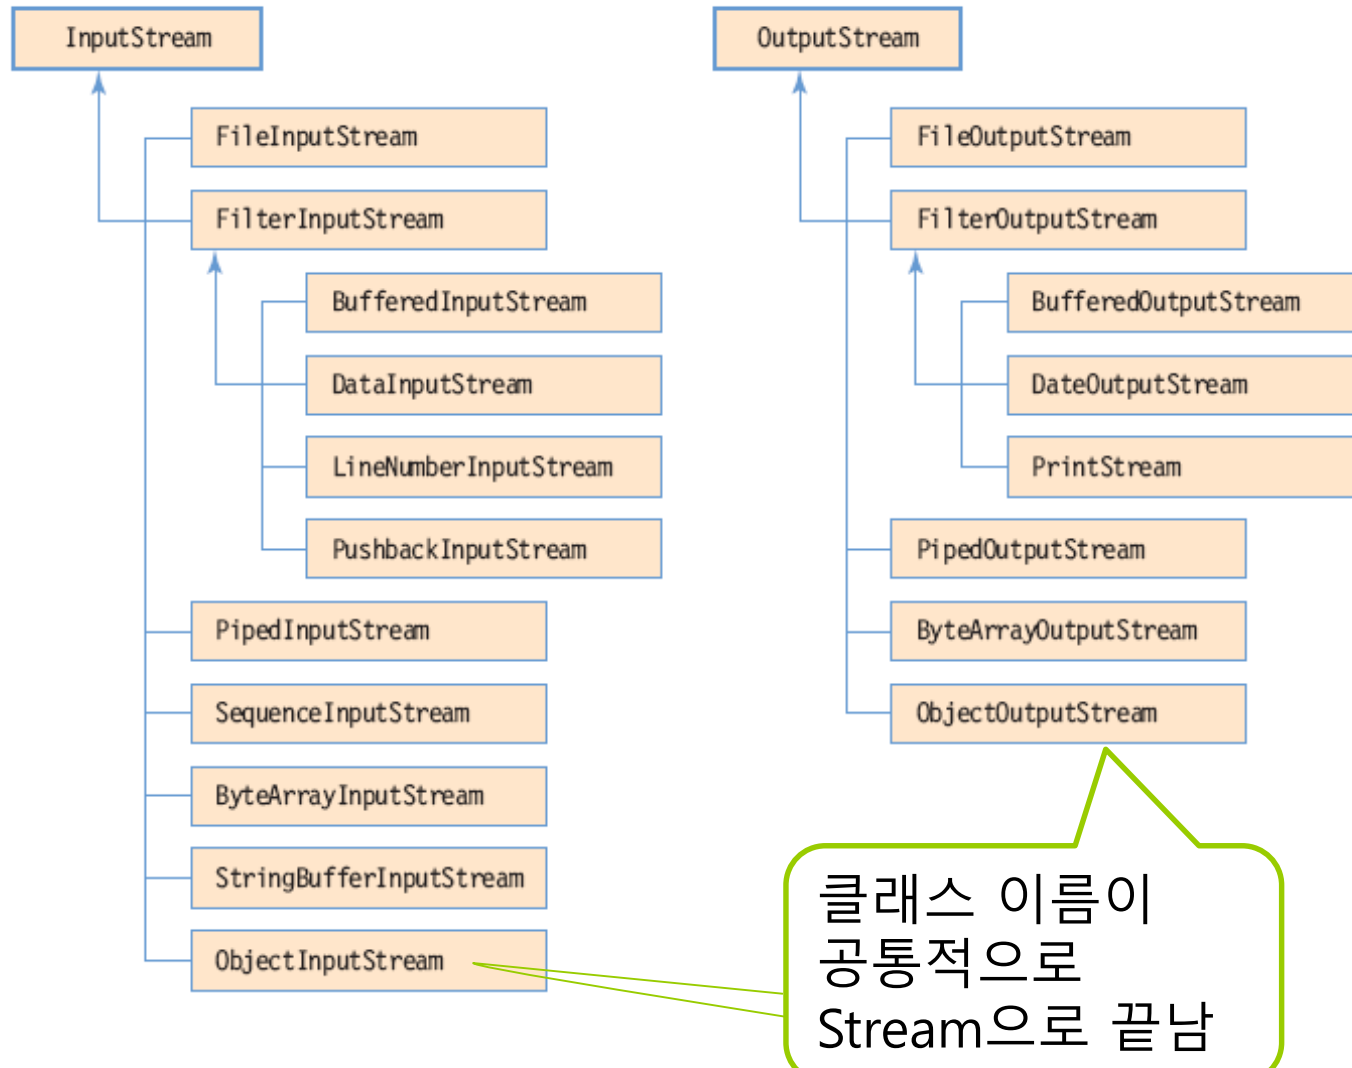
InputStream

FileInputStream

FilterInputStream

BufferedInputStream

DataInputStream

LineNumberInputStream

PushbackInputStream

PipedInputStream

SequenceInputStream

ByteArrayInputStream

StringBufferInputStream

ObjectInputStream

OutputStream

FileOutputStream

FilterOutputStream

BufferedOutputStream

DateOutputStream

PrintStream

PipedOutputStream

ByteArrayOutputStream

ObjectOutputStream

클래스 이름이 공통적으로 Stream으로 끝남